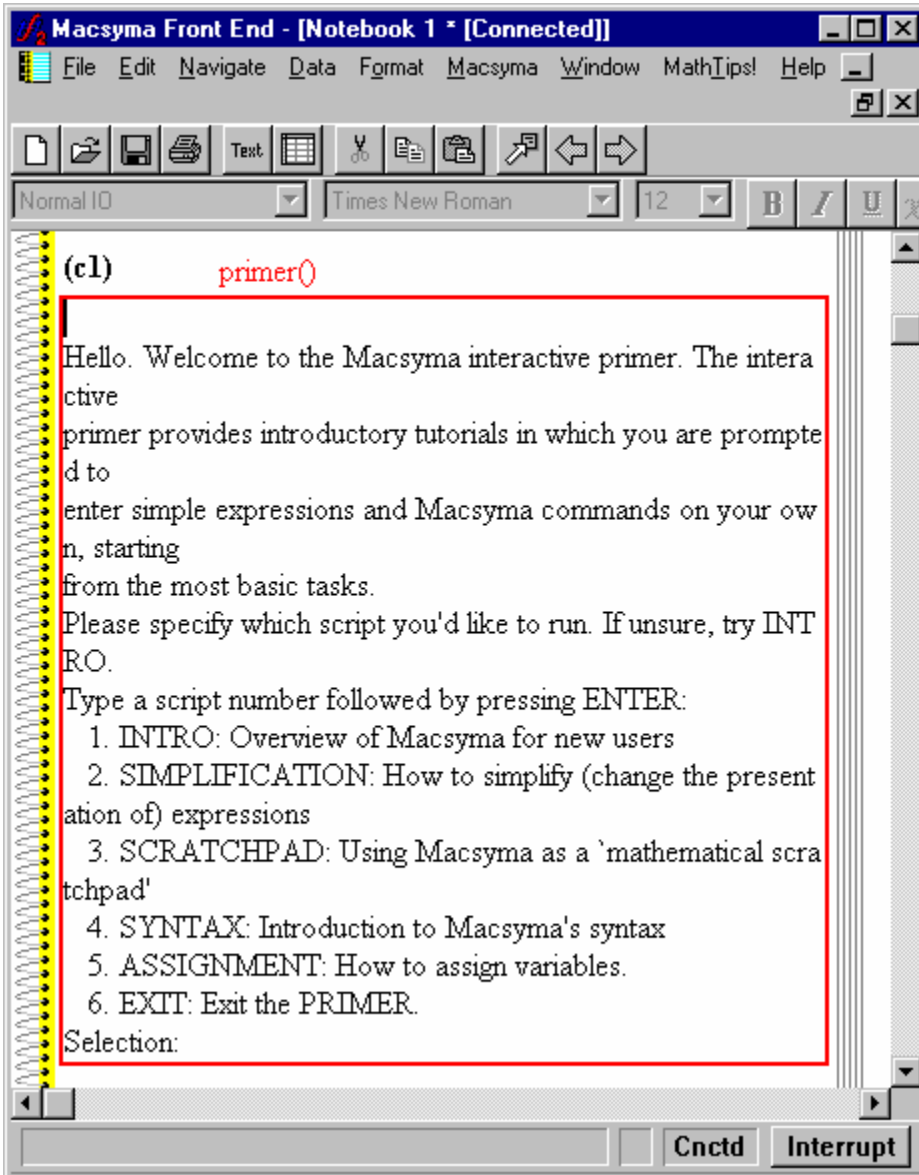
Macsyma Front End - [Notebook 1 * [Connected]]

File Edit Navigate Data Format Macsyma Window MathTips! Help

Text

Normal IO Times New Roman 12 B I U

(c1) primer()

Hello. Welcome to the Macsyma interactive primer. The intera ctive
primer provides introductory tutorials in which you are prompte d to
enter simple expressions and Macsyma commands on your ow n, starting
from the most basic tasks.
Please specify which script you'd like to run. If unsure, try INT RO.
Type a script number followed by pressing ENTER:
1. INTRO: Overview of Macsyma for new users
2. SIMPLIFICATION: How to simplify (change the present ation of) expressions
3. SCRATCHPAD: Using Macsyma as a `mathematical scra tchpad'
4. SYNTAX: Introduction to Macsyma's syntax
5. ASSIGNMENT: How to assign variables.
6. EXIT: Exit the PRIMER.
Selection:

Cnctd Interrupt